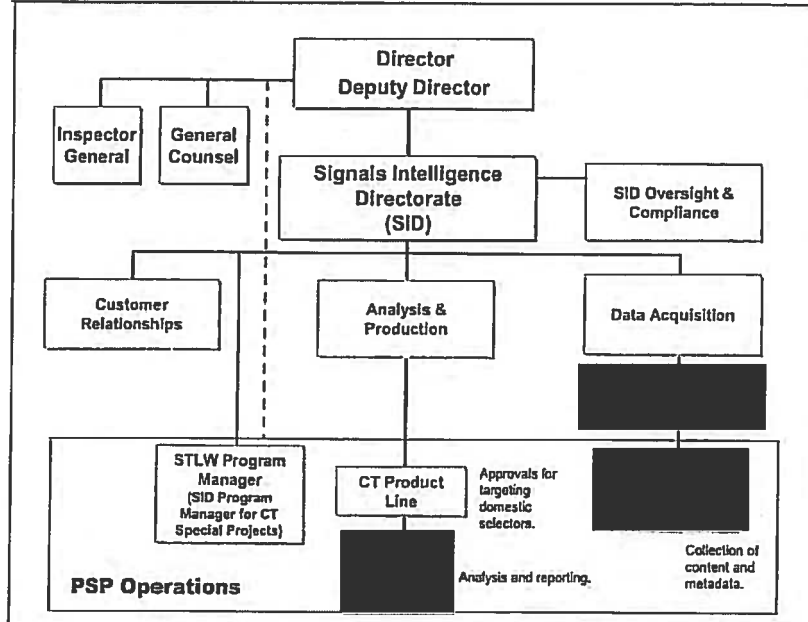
Director
Deputy Director

Inspector General

General Counsel

Signals Intelligence Directorate (SID)

SID Oversight & Compliance

Customer Relationships

Analysis & Production

Data Acquisition

STLW Program Manager (SID Program Manager for CT Special Projects)

CT Product Line

Approvals for targeting domestic selectors.

Analysis and reporting.

Collection of content and metadata.

PSP Operations